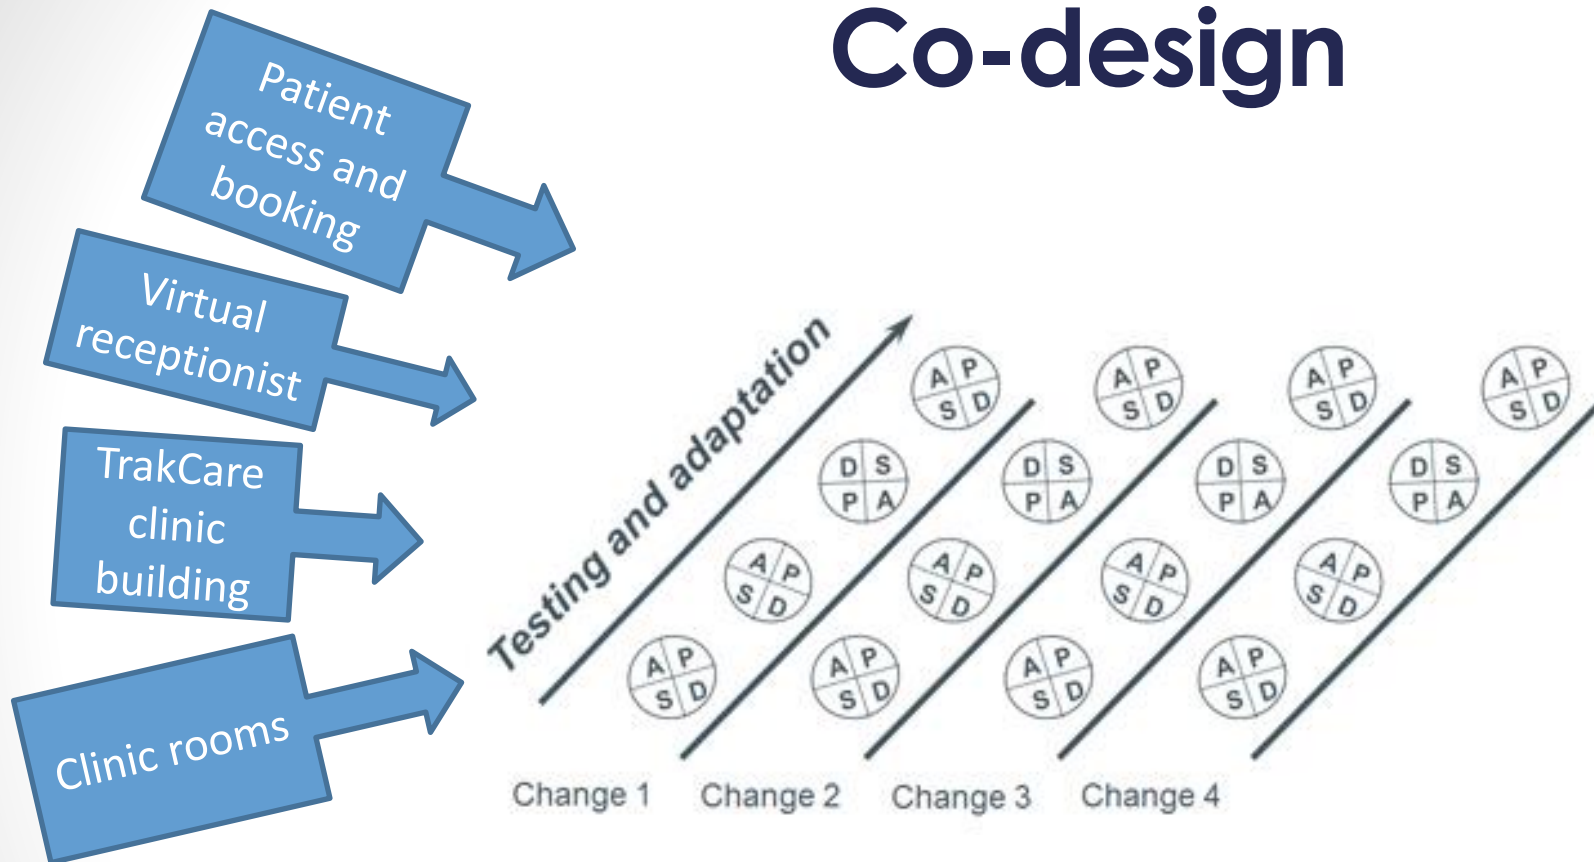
Co-design

Patient access and booking

Virtual receptionist

TrakCare clinic building

Clinic rooms

Testing and adaptation

A P
S D

D S
P A

A P
S D

A P
S D

A P
S D

D S
P A

A P
S D

A P
S D

A P
S D

D S
P A

A P
S D

A P
S D

A P
S D

D S
P A

A P
S D

A P
S D

Change 1 Change 2 Change 3 Change 4